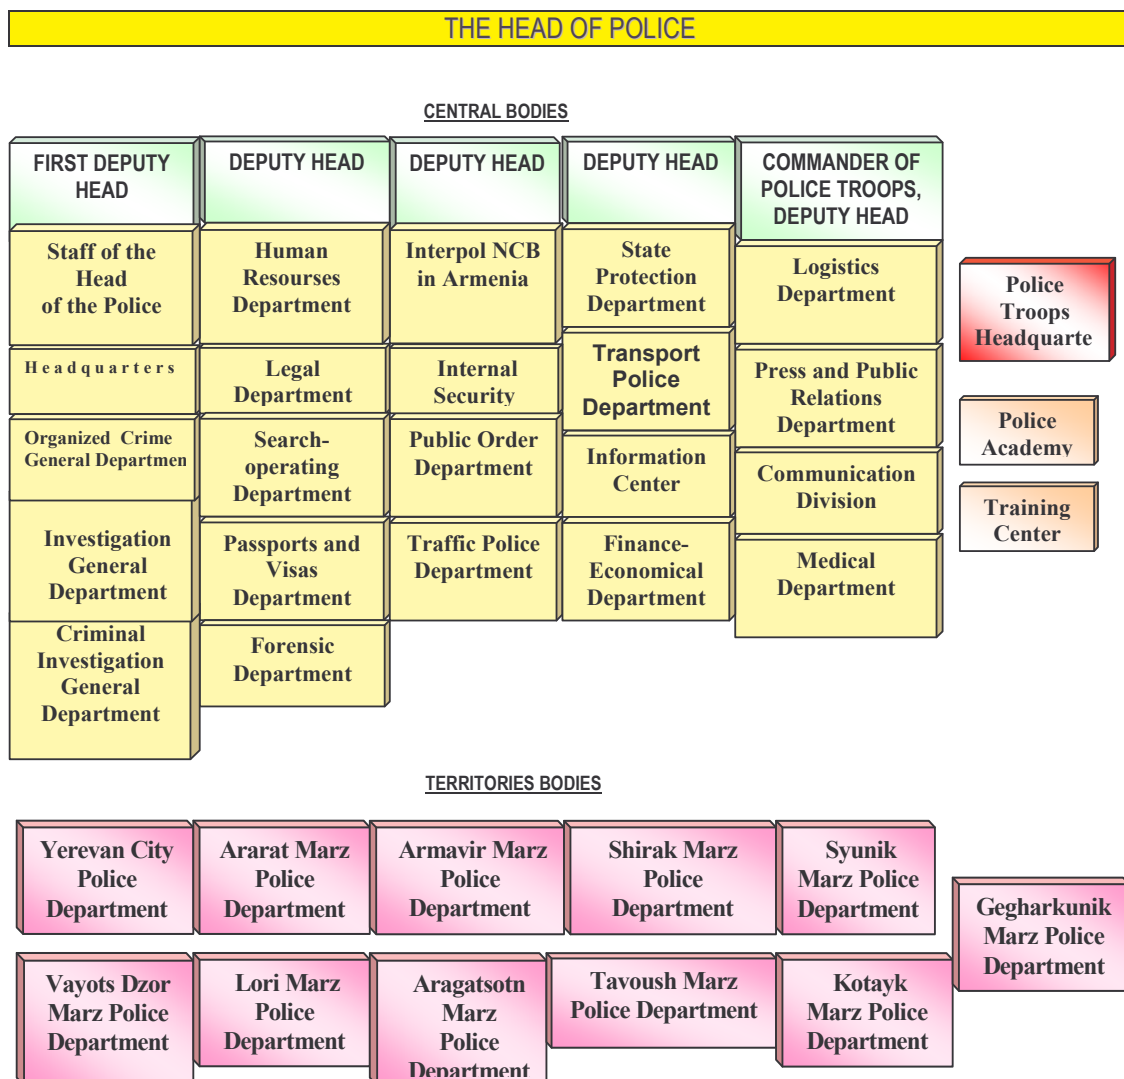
THE HEAD OF POLICE

CENTRAL BODIES

FIRST DEPUTY HEAD

Staff of the Head of the Police

Headquarters

Organized Crime General Departmen

Investigation General Department

Criminal Investigation General Department

DEPUTY HEAD

Human Resourses Department

Legal Department

Search-operating Department

Passports and Visas Department

Forensic Department

DEPUTY HEAD

Interpol NCB in Armenia

Internal Security

Public Order Department

Traffic Police Department

DEPUTY HEAD

State Protection Department

Transport Police Department

Information Center

Finance-Economical Department

COMMANDER OF POLICE TROOPS, DEPUTY HEAD

Logistics Department

Press and Public Relations Department

Communication Division

Medical Department

Police Troops Headquarte

Police Academy

Training Center

TERRITORIES BODIES

Yerevan City Police Department

Ararat Marz Police Department

Armavir Marz Police Department

Shirak Marz Police Department

Syunik Marz Police Department

Gegharkunik Marz Police Department

Vayots Dzor Marz Police Department

Lori Marz Police Department

Aragatsotn Marz Police Department

Tavoush Marz Police Department

Kotayk Marz Police Department